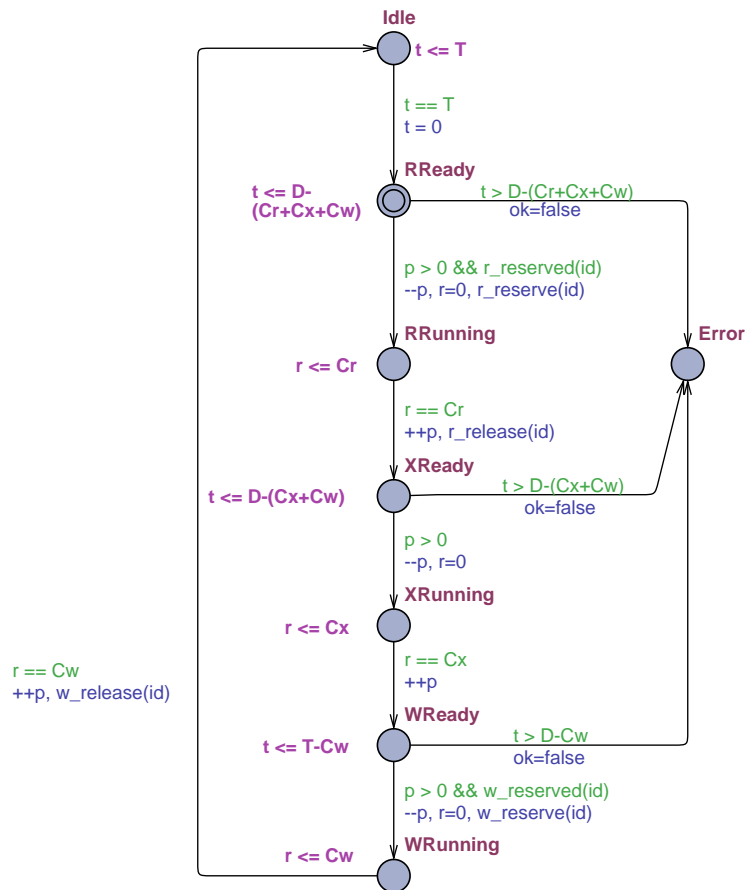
Idle
t <= T

t == T
t = 0

RReady
t <= D-(Cr+Cx+Cw)

t > D-(Cr+Cx+Cw)
ok=false

p > 0 && r_reserved(id)
--p, r=0, r_reserve(id)

RRunning
r <= Cr

Error

r == Cr
++p, r_release(id)

XReady
t <= D-(Cx+Cw)

t > D-(Cx+Cw)
ok=false

p > 0
--p, r=0

XRunning
r <= Cx

r == Cw
++p, w_release(id)

r == Cx
++p

WReady
t <= T-Cw

t > D-Cw
ok=false

p > 0 && w_reserved(id)
--p, r=0, w_reserve(id)

WRunning
r <= Cw